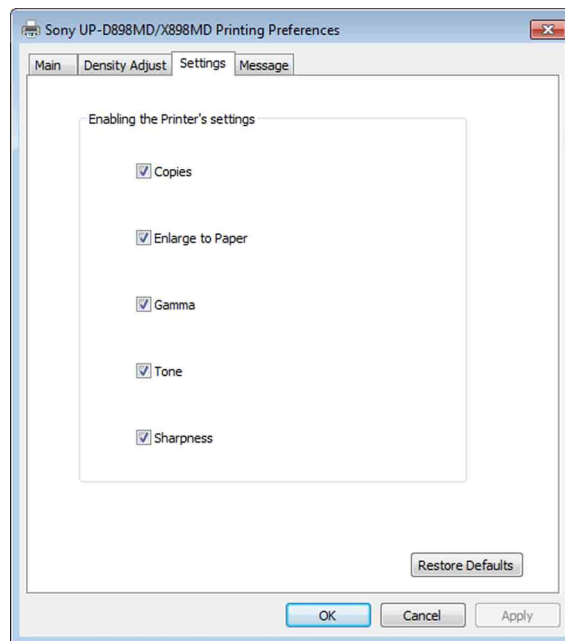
Sony UP-D898MD/X898MD Printing Preferences

Main | Density Adjust | Settings | Message

Enabling the Printer's settings

Copies

Enlarge to Paper

Gamma

Tone

Sharpness

Restore Defaults

OK | Cancel | Apply